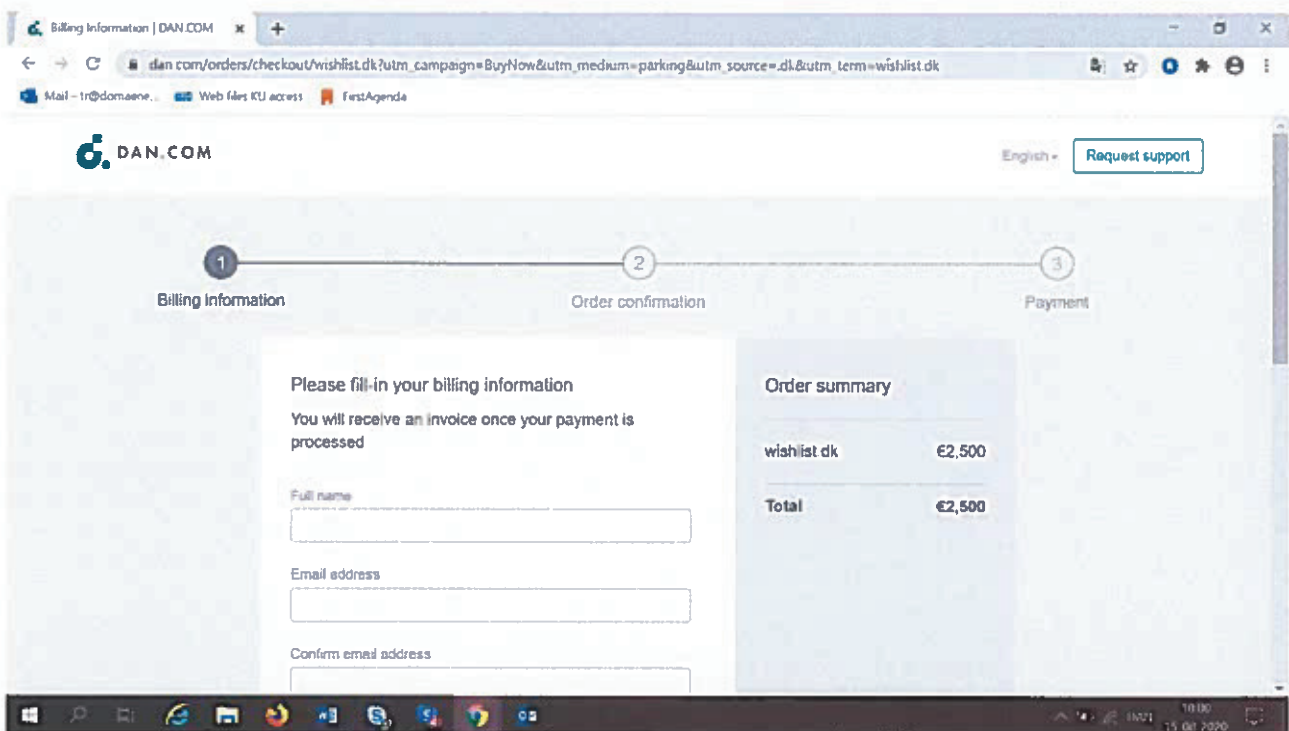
Billing Information | DAN.COM ×

dan.com/orders/checkout/wishlist.dk?utm_campaign=BuyNow&utm_medium=parking&utm_source=.dk&utm_term=wishlist.dk

Mail – tr@domaene... Web files KU access FirstAgenda

DAN.COM

English ▾ Request support

1 Billing Information
2 Order confirmation
3 Payment

Please fill-in your billing information

You will receive an invoice once your payment is processed

Full name

Email address

Confirm email address

Order summary

| wishlist.dk | €2,500 |
|---|---|
| Total | €2,500 |

10:00
15.02.2020